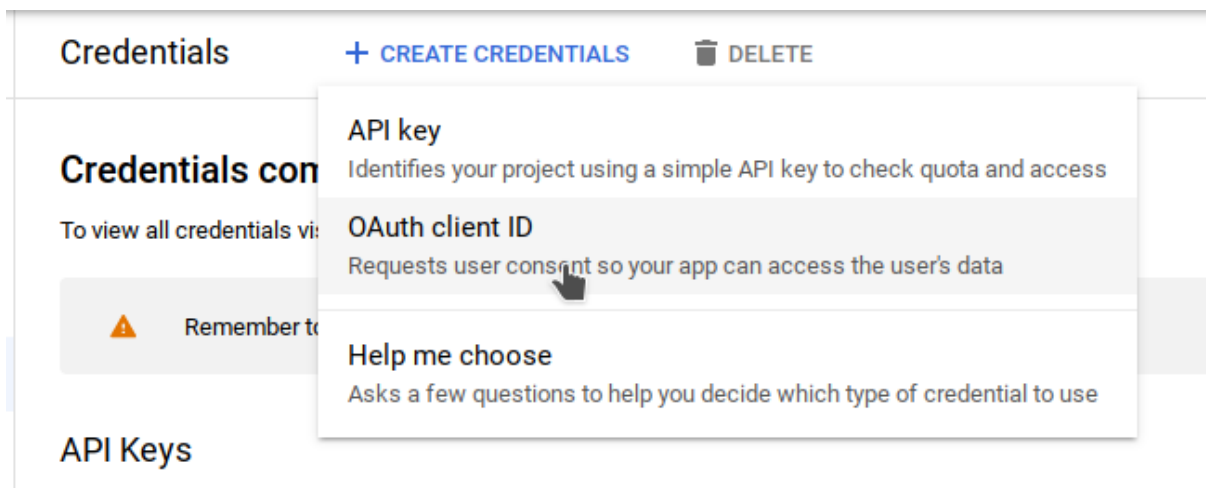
Credentials + CREATE CREDENTIALS DELETE

Credentials com

To view all credentials vi

Remember to

API Keys

API key
Identifies your project using a simple API key to check quota and access

OAuth client ID
Requests user consent so your app can access the user's data

Help me choose
Asks a few questions to help you decide which type of credential to use